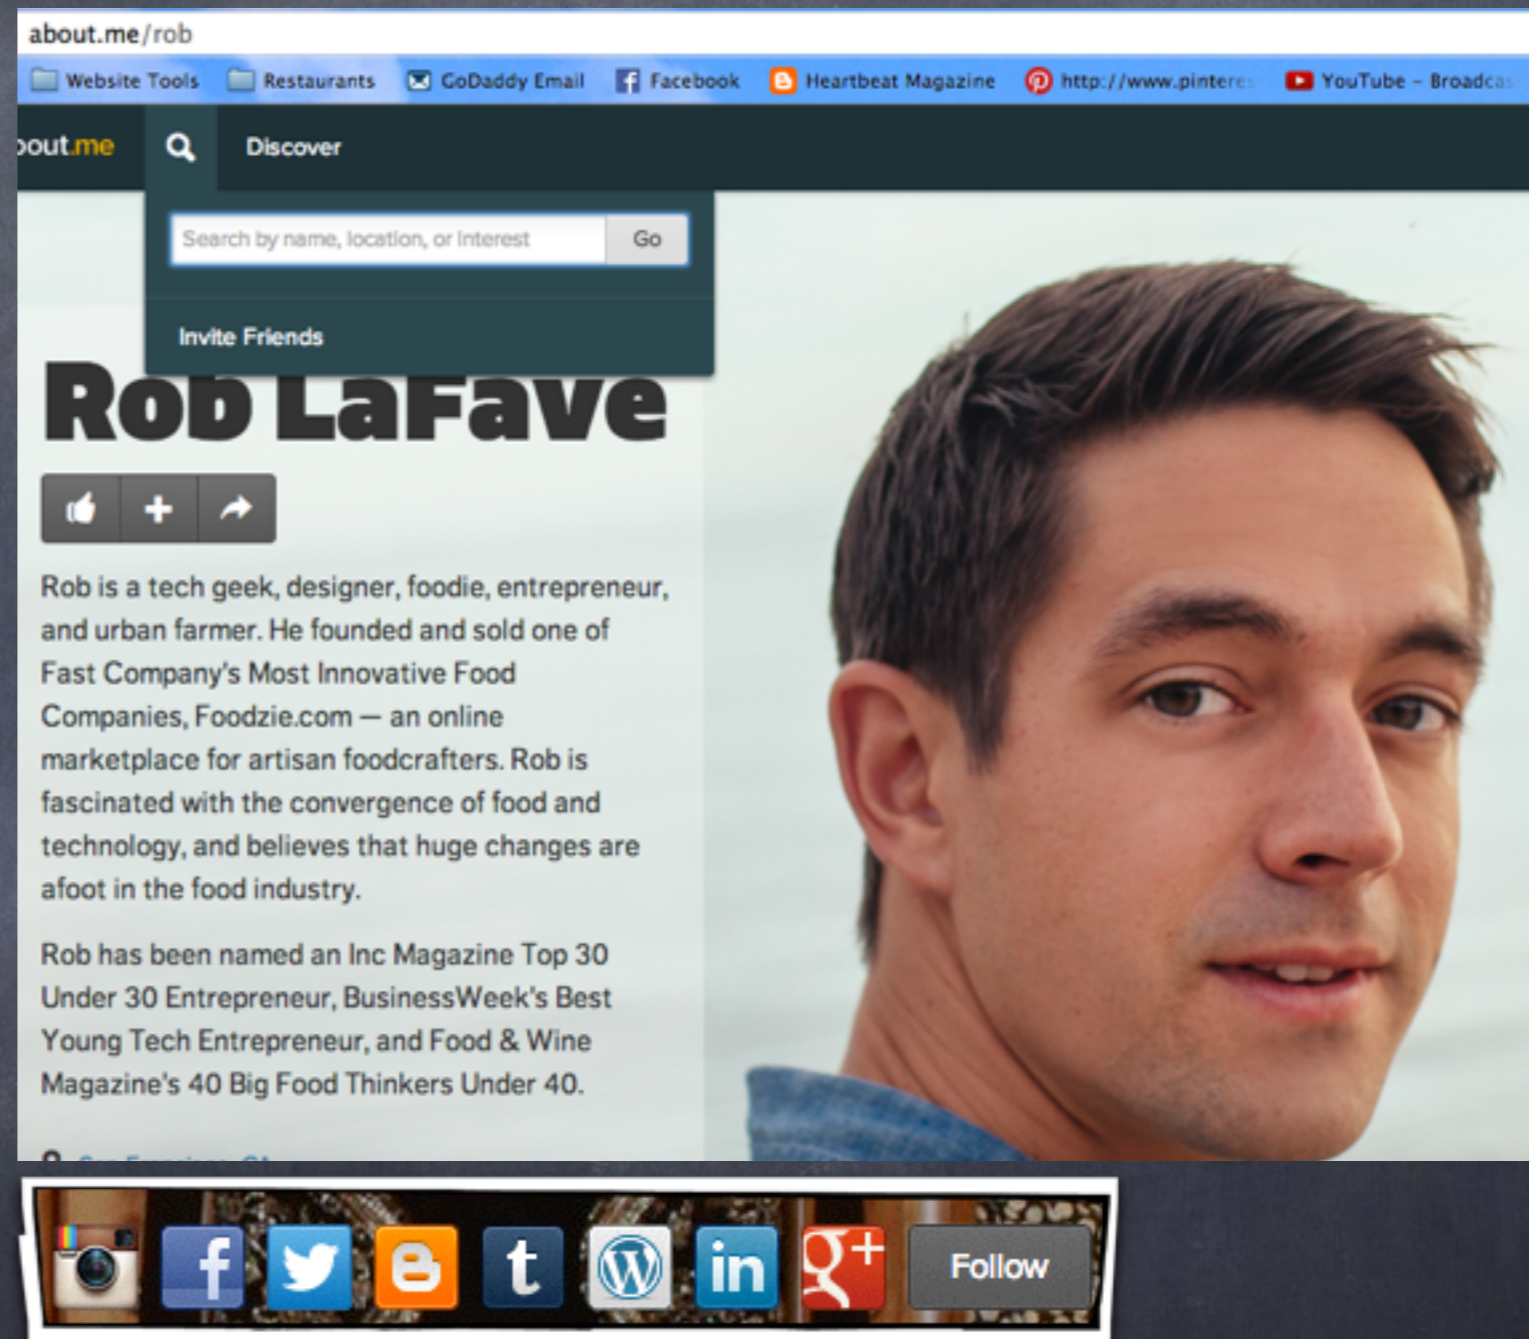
about.me/rob

Website Tools Restaurants GoDaddy Email Facebook Heartbeat Magazine http://www.pintere YouTube - Broadcas

out.me Discover

Search by name, location, or interest Go

Invite Friends

Rob LaFave

Rob is a tech geek, designer, foodie, entrepreneur, and urban farmer. He founded and sold one of Fast Company's Most Innovative Food Companies, Foodzie.com — an online marketplace for artisan foodcrafters. Rob is fascinated with the convergence of food and technology, and believes that huge changes are afoot in the food industry.

Rob has been named an Inc Magazine Top 30 Under 30 Entrepreneur, BusinessWeek's Best Young Tech Entrepreneur, and Food & Wine Magazine's 40 Big Food Thinkers Under 40.

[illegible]

Follow